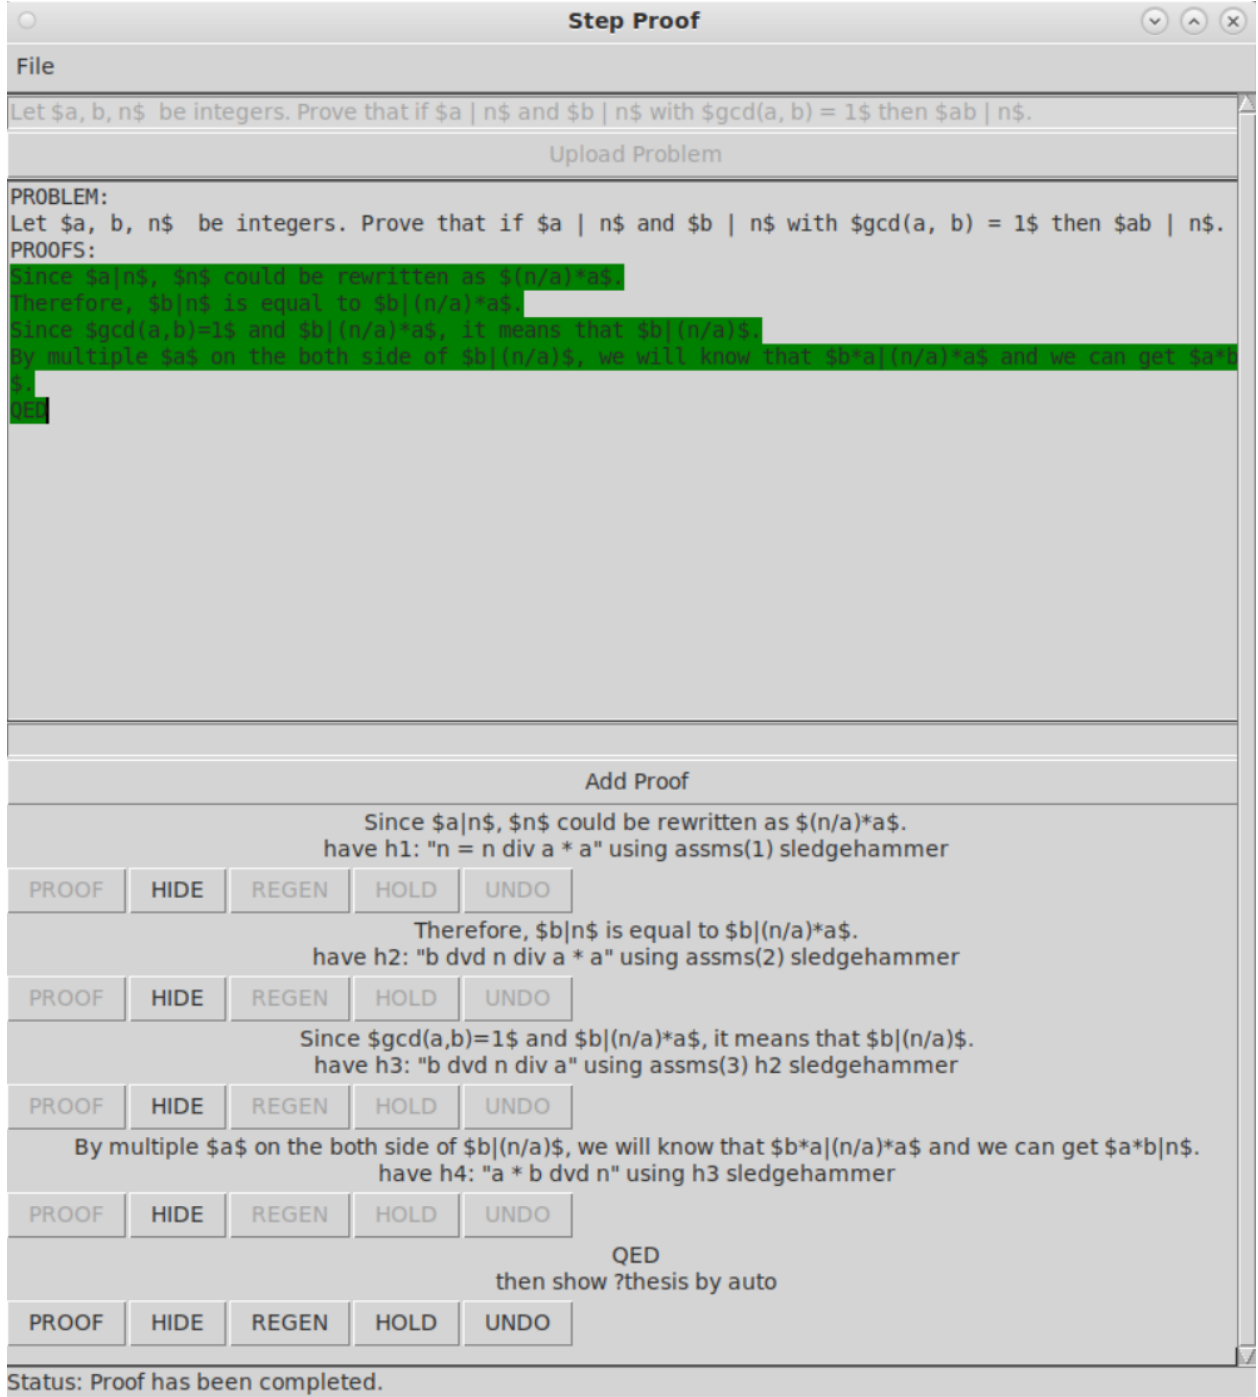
Step Proof

File

Let \$a, b, n\$ be integers. Prove that if \$a | n\$ and \$b | n\$ with \$gcd(a, b) = 1\$ then \$ab | n\$.

Upload Problem

PROBLEM:
Let \$a, b, n\$ be integers. Prove that if \$a | n\$ and \$b | n\$ with \$gcd(a, b) = 1\$ then \$ab | n\$.
PROOFS:
Since \$a|n\$, \$n\$ could be rewritten as \$(n/a)*a\$.
Therefore, \$b|n\$ is equal to \$b|(n/a)*a\$.
Since \$gcd(a,b)=1\$ and \$b|(n/a)*a\$, it means that \$b|(n/a)\$.
By multiple \$a\$ on the both side of \$b|(n/a)\$, we will know that \$b*a|(n/a)*a\$ and we can get \$a*b
\$.
QED

Add Proof

Since \$a|n\$, \$n\$ could be rewritten as \$(n/a)*a\$.
have h1: "n = n div a * a" using assms(1) sledgehammer

PROOF HIDE REGEN HOLD UNDO

Therefore, \$b|n\$ is equal to \$b|(n/a)*a\$.
have h2: "b dvd n div a * a" using assms(2) sledgehammer

PROOF HIDE REGEN HOLD UNDO

Since \$gcd(a,b)=1\$ and \$b|(n/a)*a\$, it means that \$b|(n/a)\$.
have h3: "b dvd n div a" using assms(3) h2 sledgehammer

PROOF HIDE REGEN HOLD UNDO

By multiple \$a\$ on the both side of \$b|(n/a)\$, we will know that \$b*a|(n/a)*a\$ and we can get \$a*b|n\$.
have h4: "a * b dvd n" using h3 sledgehammer

PROOF HIDE REGEN HOLD UNDO

QED
then show ?thesis by auto

PROOF HIDE REGEN HOLD UNDO

Status: Proof has been completed.